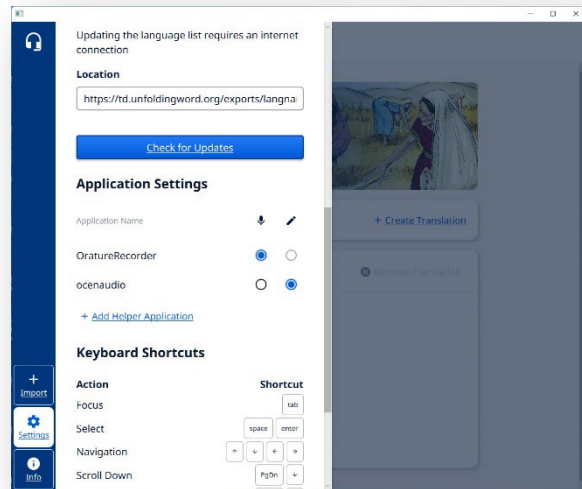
Updating the language list requires an internet connection

Location

https://td.unfoldingword.org/exports/langna

Check for Updates

Application Settings

Application Name

OratureRecorder

ocenaudio

+ Add Helper Application

Keyboard Shortcuts

| Action | Shortcut |
|---|---|
| Focus | tab |
| Select | space enter |
| Navigation | ↑ ↓ ← → |
| Scroll Down | PgDn ↓ |

+ Create Translation

Remove Translation

+
Import

Settings

Info